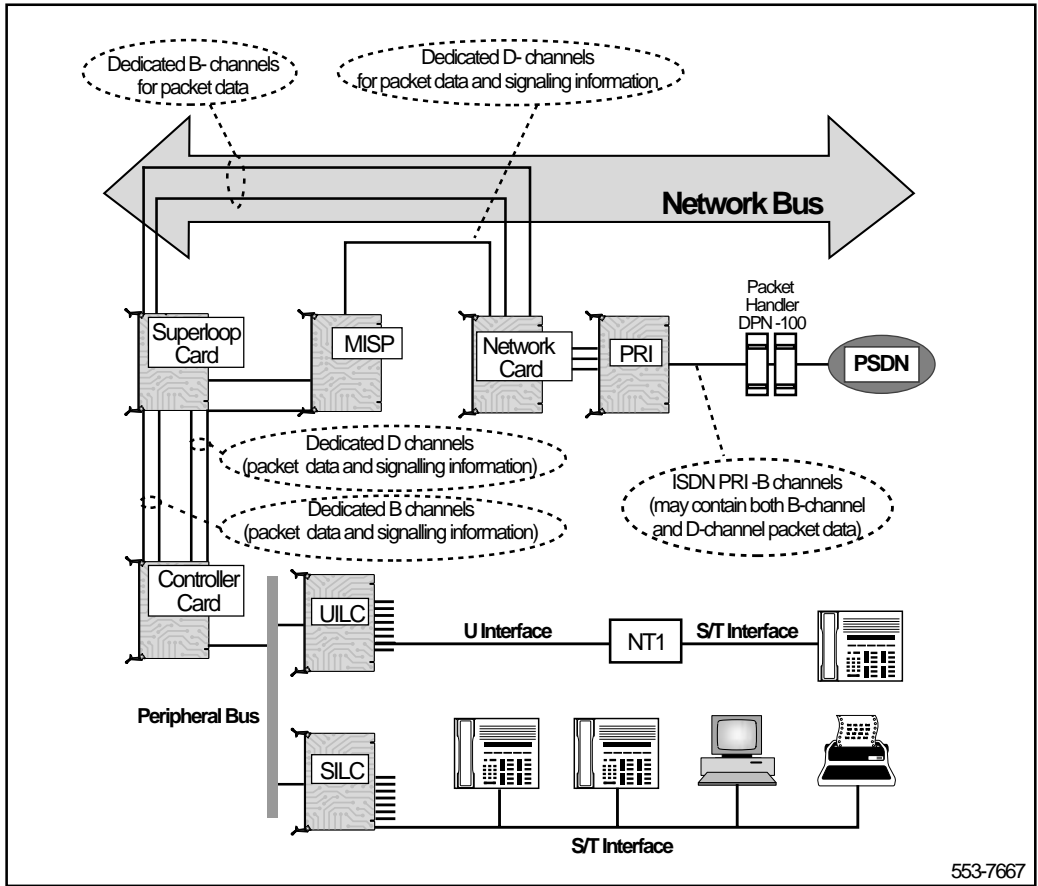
Dedicated B- channels for packet data

Dedicated D- channels for packet data and signaling information

Network Bus

Packet Handler DPN -100

Superloop Card

MISP

Network Card

PRI

PSDN

Dedicated D channels (packet data and signalling information)

Dedicated B channels (packet data and signalling information)

ISDN PRI -B channels (may contain both B-channel and D-channel packet data)

Controller Card

UILC

U Interface

NT1

S/T Interface

Peripheral Bus

SILC

S/T Interface

553-7667